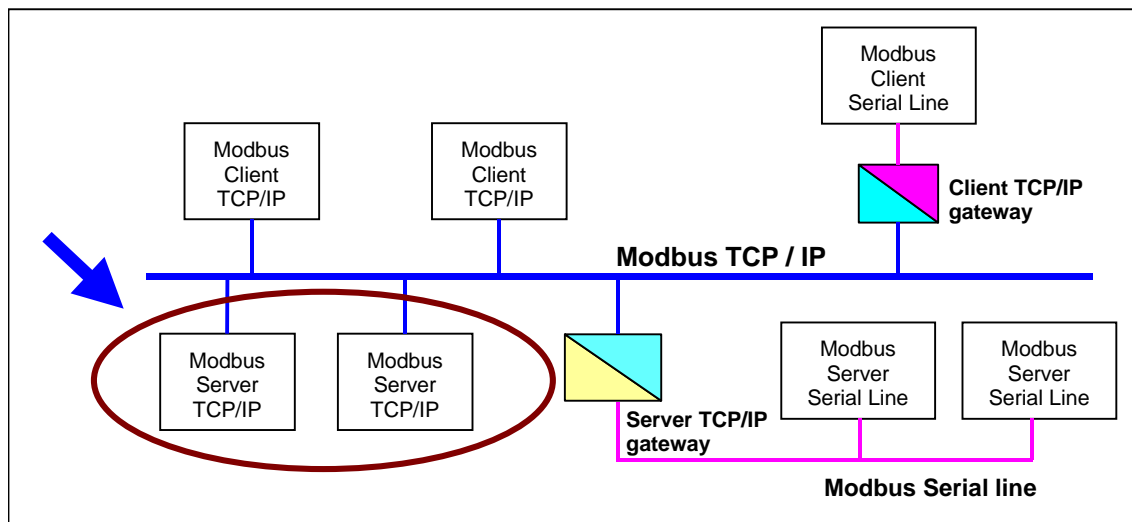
Modbus Client Serial Line

Modbus Client TCP/IP

Modbus Client TCP/IP

Client TCP/IP gateway

Modbus TCP / IP

Modbus Server TCP/IP

Modbus Server TCP/IP

Server TCP/IP gateway

Modbus Server Serial Line

Modbus Server Serial Line

Modbus Serial line